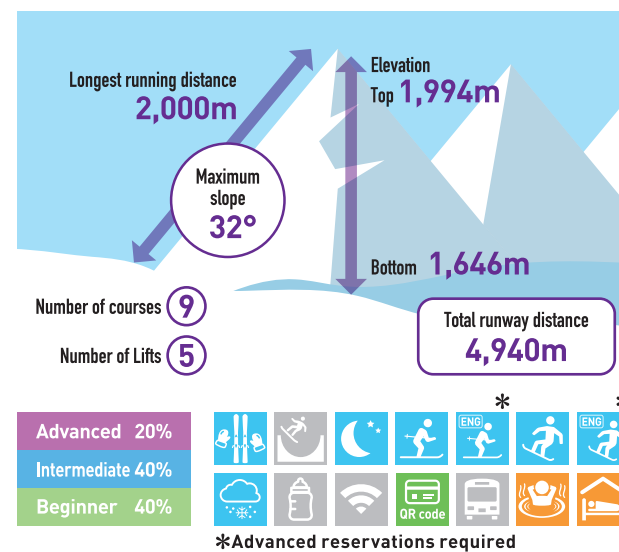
Longest running distance
2,000m

Maximum slope
32°

Elevation
Top 1,994m

Bottom 1,646m

Number of courses 9

Number of Lifts 5

Total runway distance
4,940m

Advanced 20%
Intermediate 40%
Beginner 40%

*

ENG

ENG

QR code

*Advanced reservations required